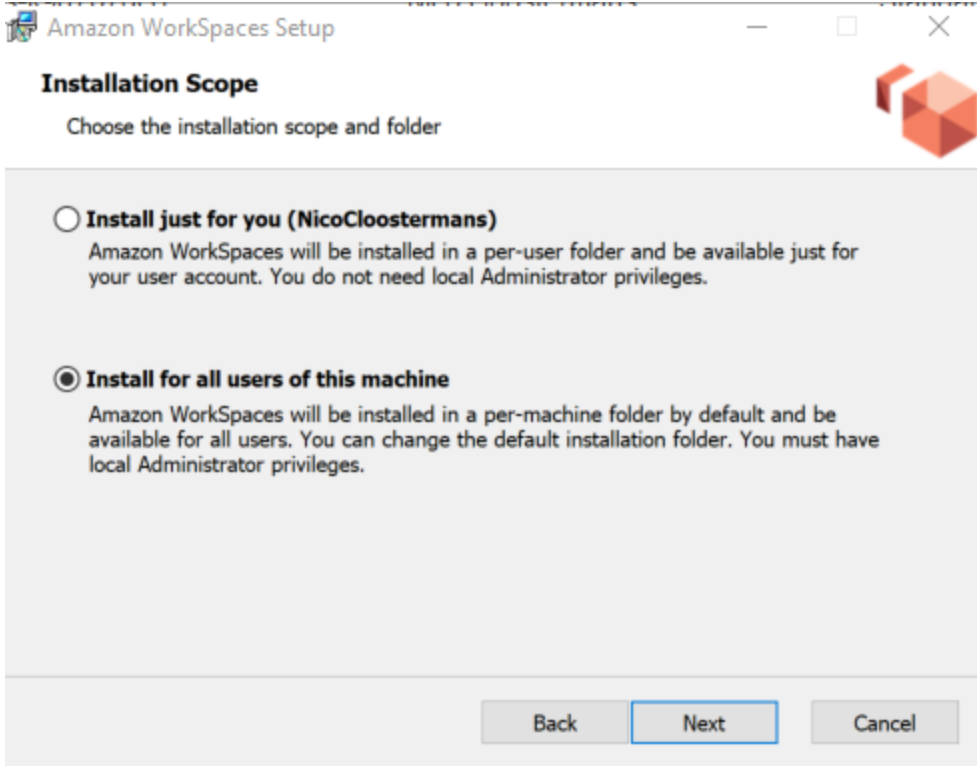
Amazon WorkSpaces Setup

Installation Scope

Choose the installation scope and folder

Install just for you (NicoCloostermans)

Amazon WorkSpaces will be installed in a per-user folder and be available just for your user account. You do not need local Administrator privileges.

Install for all users of this machine

Amazon WorkSpaces will be installed in a per-machine folder by default and be available for all users. You can change the default installation folder. You must have local Administrator privileges.

Back Next Cancel